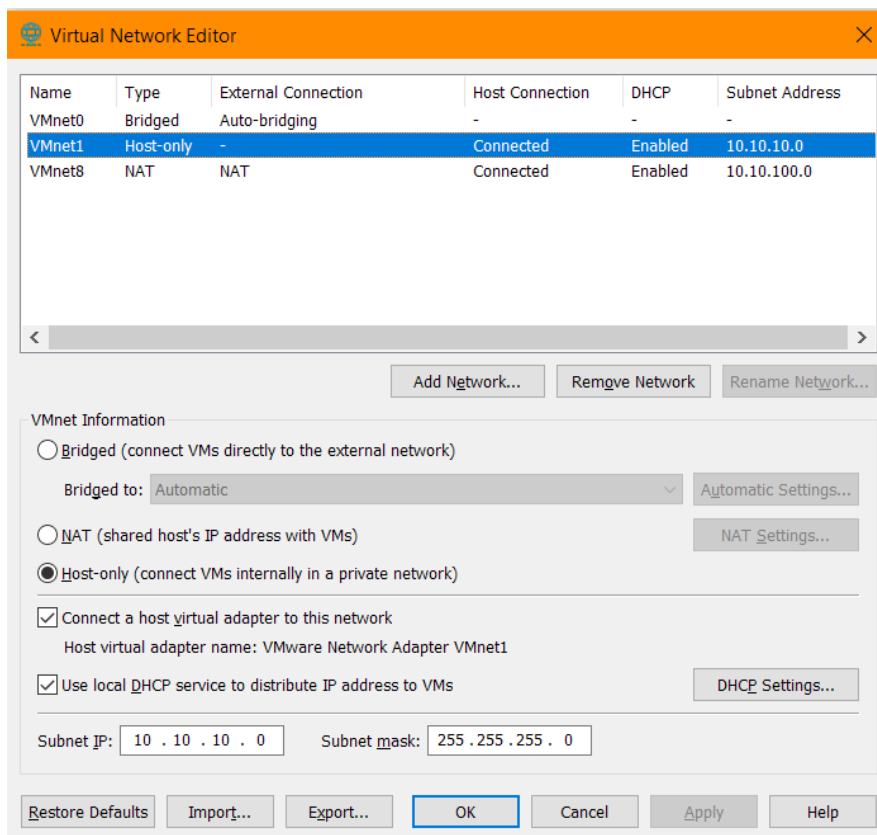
Virtual Network Editor

| Name | Type | External Connection | Host Connection | DHCP | Subnet Address |
|---|---|---|---|---|---|
| VMnet0 | Bridged | Auto-bridging | - | - | - |
| VMnet1 | Host-only | - | Connected | Enabled | 10.10.10.0 |
| VMnet8 | NAT | NAT | Connected | Enabled | 10.10.100.0 |

Add Network... Remove Network Rename Network...

VMnet Information

Bridged (connect VMs directly to the external network)

Bridged to: Automatic Automatic Settings...

NAT (shared host's IP address with VMs) NAT Settings...

Host-only (connect VMs internally in a private network)

Connect a host virtual adapter to this network

Host virtual adapter name: VMware Network Adapter VMnet1

Use local DHCP service to distribute IP address to VMs DHCP Settings...

Subnet IP: 10 . 10 . 10 . 0 Subnet mask: 255 . 255 . 255 . 0

Restore Defaults Import... Export... OK Cancel Apply Help